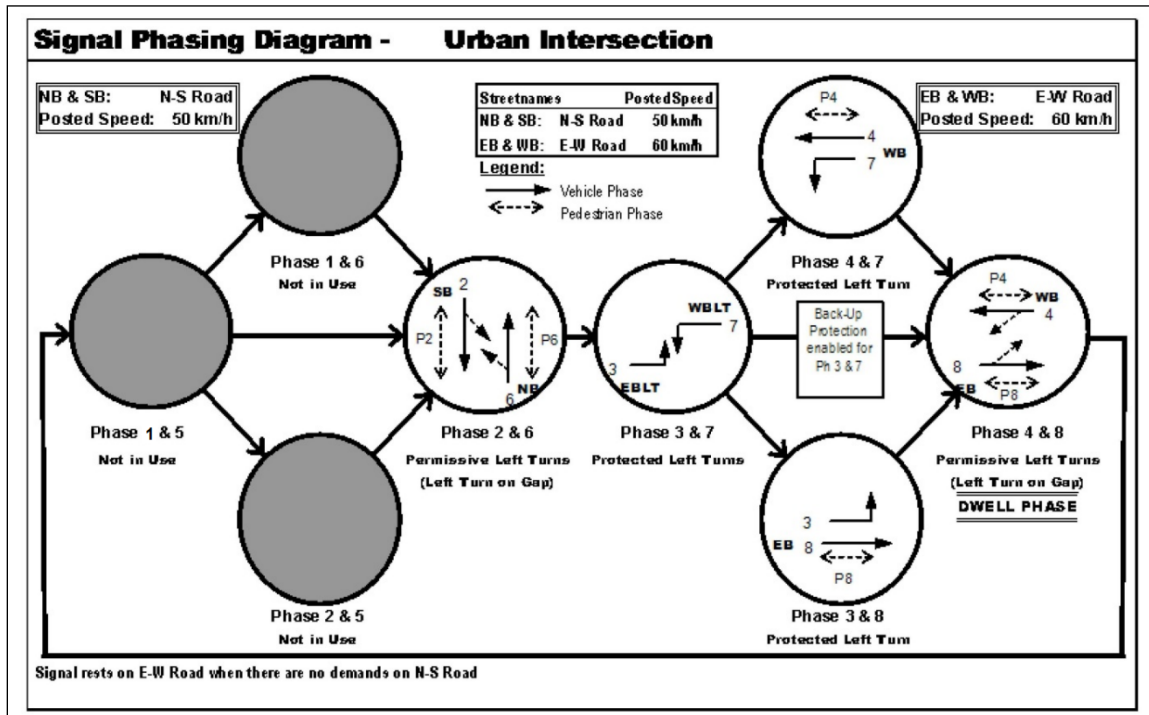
Signal Phasing Diagram - Urban Intersection

| NB & SB: | N-S Road |
|---|---|
| Posted Speed: | 50 km/h |

| Streetnames | | PostedSpeed |
|---|---|---|
| NB & SB: | N-S Road | 50 km/h |
| EB & WB: | E-W Road | 60 km/h |

Legend:
Vehicle Phase
Pedestrian Phase

| EB & WB: | E-W Road |
|---|---|
| Posted Speed: | 60 km/h |

P4
4
WB
7

Phase 4 & 7
Protected Left Turn

Phase 1 & 6
Not in Use

SB 2
P2
P6
NB
6

3
EBLT
WBLT
7

Back-Up Protection enabled for Ph 3 & 7

P4
WB
4
8
EB
P8

Phase 1 & 5
Not in Use

Phase 2 & 6
Permissive Left Turns
(Left Turn on Gap)

Phase 3 & 7
Protected Left Turns

Phase 4 & 8
Permissive Left Turns
(Left Turn on Gap)
DWELL PHASE

3
EB 8
P8

Phase 2 & 5
Not in Use

Phase 3 & 8
Protected Left Turn

Signal rests on E-W Road when there are no demands on N-S Road